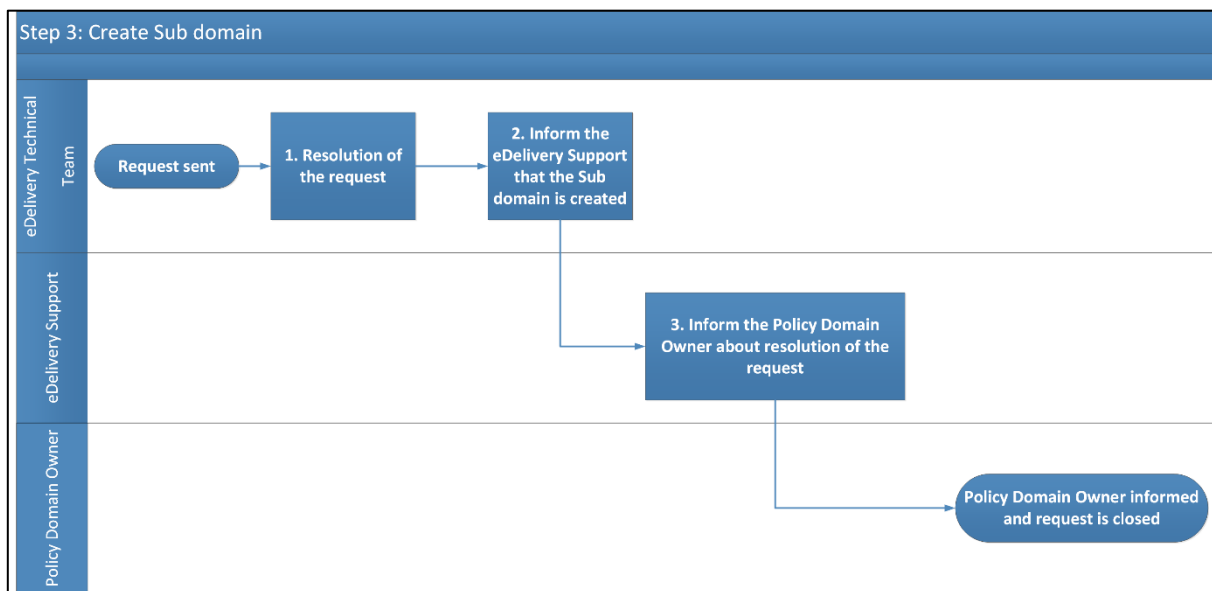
Step 3: Create Sub domain

eDelivery Technical Team

Request sent

1. Resolution of the request

2. Inform the eDelivery Support that the Sub domain is created

eDelivery Support

3. Inform the Policy Domain Owner about resolution of the request

Policy Domain Owner

Policy Domain Owner informed and request is closed